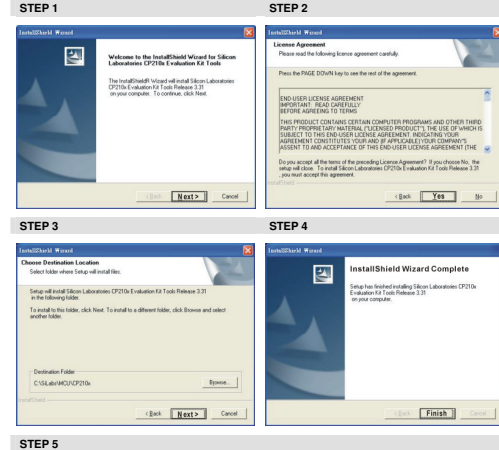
STEP 1

InstallShield Wizard

Welcome to the InstallShield Wizard for Silicon Laboratories CP210x Evaluation Kit Tools

The InstallShield® Wizard will install Silicon Laboratories CP210x Evaluation Kit Tools Release 3.31 on your computer. To continue, click Next.

< Back Next > Cancel

STEP 2

InstallShield Wizard

License Agreement
Please read the following license agreement carefully.

Press the PAGE DOWN key to see the rest of the agreement.

END-USER LICENSE AGREEMENT
IMPORTANT: READ CAREFULLY
BEFORE AGREEING TO TERMS

THIS PRODUCT CONTAINS CERTAIN COMPUTER PROGRAMS AND OTHER THIRD PARTY PROPRIETARY MATERIAL ("LICENSED PRODUCT"), THE USE OF WHICH IS SUBJECT TO THIS END-USER LICENSE AGREEMENT. INDICATING YOUR AGREEMENT CONSTITUTES YOUR AND (IF APPLICABLE) YOUR COMPANY'S ASSENT TO AND ACCEPTANCE OF THIS END-USER LICENSE AGREEMENT (THE

Do you accept all the terms of the preceding License Agreement? If you choose No, the setup will close. To install Silicon Laboratories CP210x Evaluation Kit Tools Release 3.31, you must accept this agreement.

InstallShield

< Back Yes No

STEP 3

InstallShield Wizard

Choose Destination Location
Select folder where Setup will install files.

Setup will install Silicon Laboratories CP210x Evaluation Kit Tools Release 3.31 in the following folder.

To install to this folder, click Next. To install to a different folder, click Browse and select another folder.

Destination Folder
C:\SiLabs\MCU\CP210x

Browse...

InstallShield

< Back Next > Cancel

STEP 4

InstallShield Wizard

InstallShield Wizard Complete

Setup has finished installing Silicon Laboratories CP210x Evaluation Kit Tools Release 3.31 on your computer.

< Back Finish Cancel

STEP 5